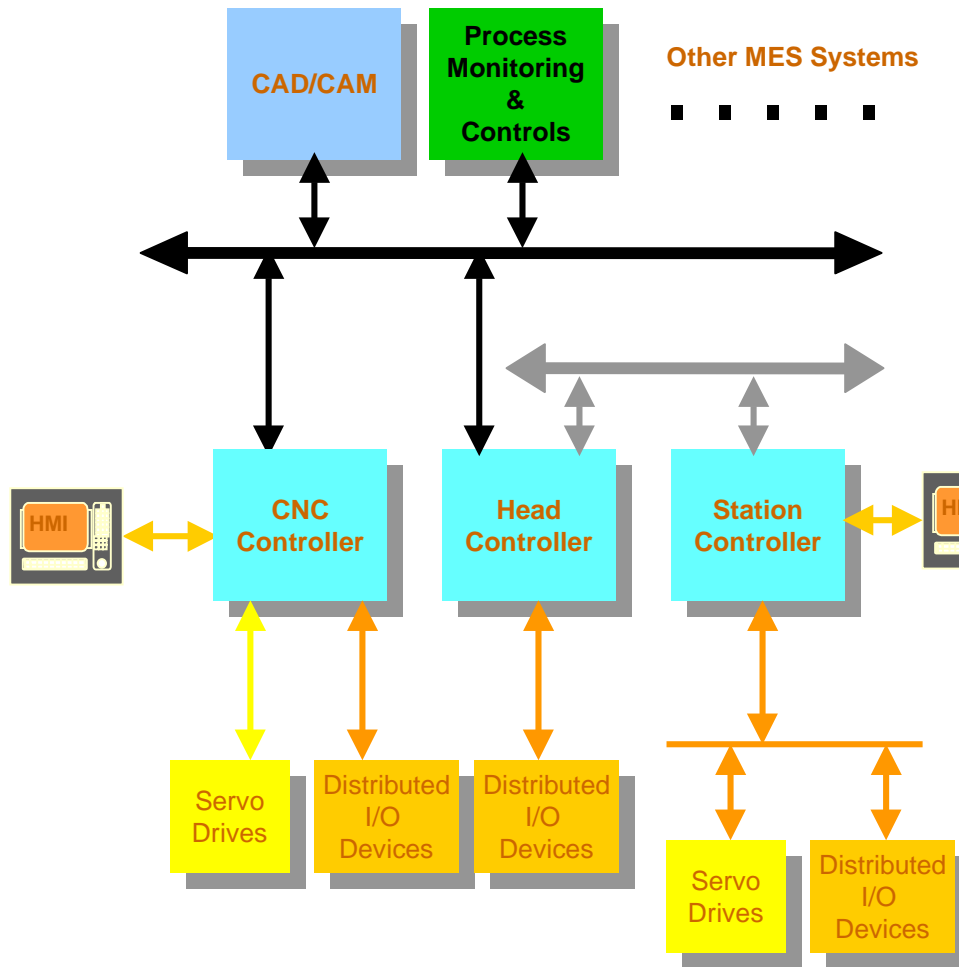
CAD/CAM

Process Monitoring & Controls

Other MES Systems

HMI

CNC Controller

Head Controller

Station Controller

H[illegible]

Servo Drives

Distributed I/O Devices

Distributed I/O Devices

Servo Drives

Distributed I/O Devices